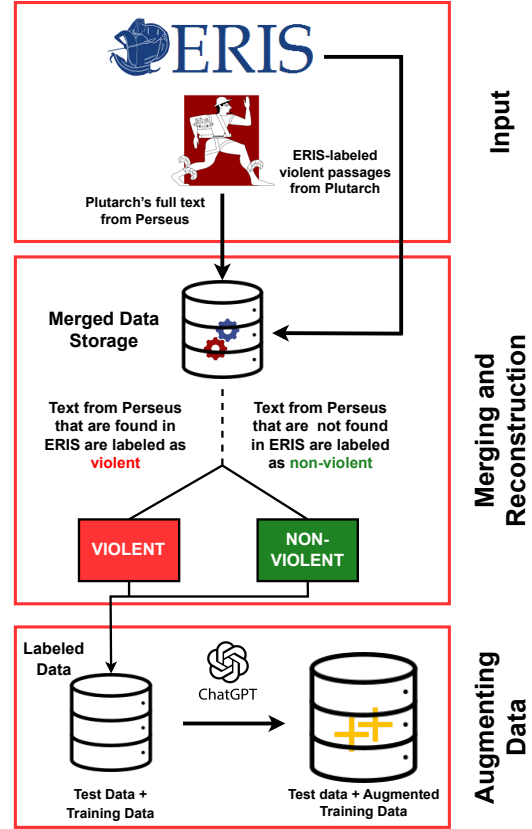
ERIS

ERIS-labeled violent passages from Plutarch

Plutarch's full text from Perseus

Input

Merged Data Storage

Text from Perseus that are found in ERIS are labeled as violent

Text from Perseus that are not found in ERIS are labeled as non-violent

VIOLENT

NON-VIOLENT

Merging and Reconstruction

Labeled Data

ChatGPT

Test Data + Training Data

Test data + Augmented Training Data

Augmenting Data